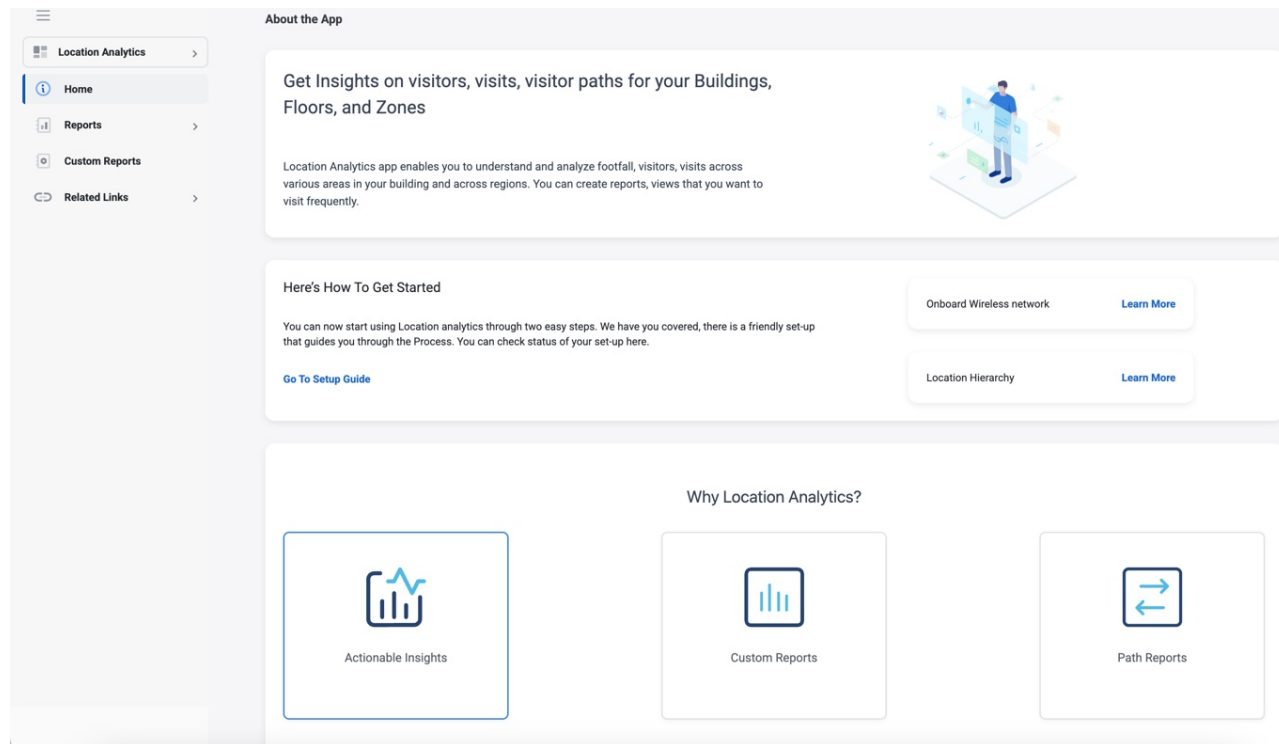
Location Analytics

Home

Reports

Custom Reports

Related Links

About the App

Get Insights on visitors, visits, visitor paths for your Buildings, Floors, and Zones

Location Analytics app enables you to understand and analyze footfall, visitors, visits across various areas in your building and across regions. You can create reports, views that you want to visit frequently.

Here's How To Get Started

You can now start using Location analytics through two easy steps. We have you covered, there is a friendly set-up that guides you through the Process. You can check status of your set-up here.

Go To Setup Guide

Onboard Wireless network Learn More

Location Hierarchy Learn More

Why Location Analytics?

Actionable Insights

Custom Reports

Path Reports